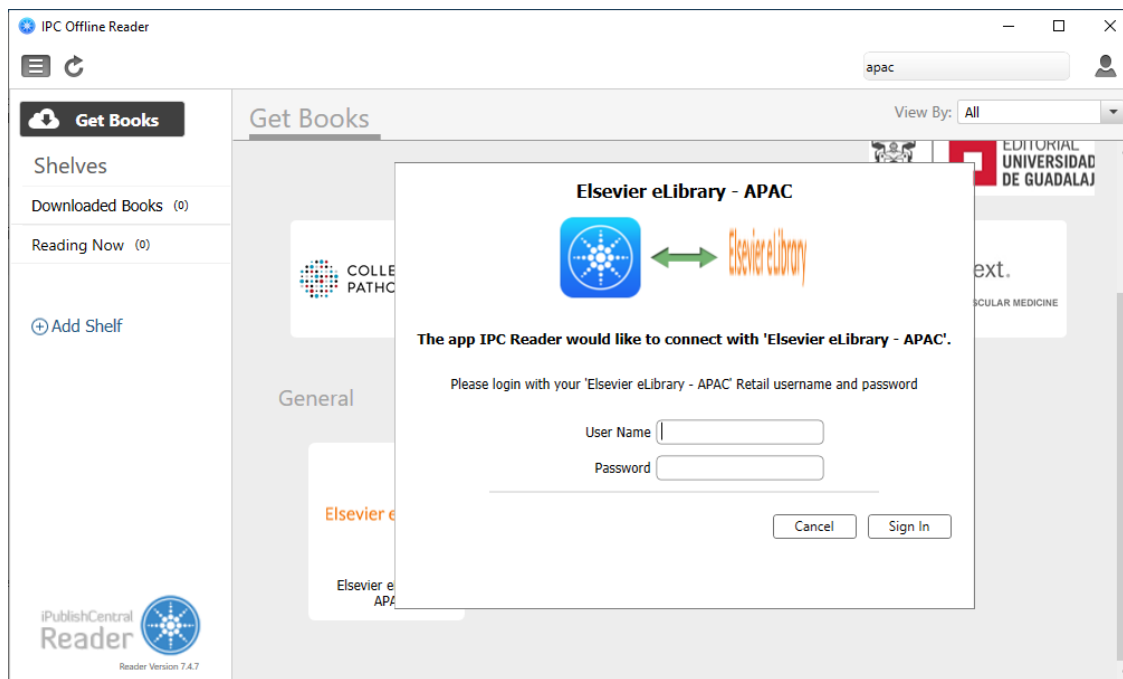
IPC Offline Reader

apac

Get Books

Shelves

Downloaded Books (0)

Reading Now (0)

Add Shelf

iPublishCentral Reader

Reader Version 7.4.7

Get Books

View By: All

EDITORIAL UNIVERSIDAD DE GUADALAJ

COLLE PATHO

ext.

SCULAR MEDICINE

General

Elsevier e

Elsevier e APA

Elsevier eLibrary - APAC

Elsevier eLibrary

The app IPC Reader would like to connect with 'Elsevier eLibrary - APAC'.

Please login with your 'Elsevier eLibrary - APAC' Retail username and password

User Name

Password

Cancel

Sign In